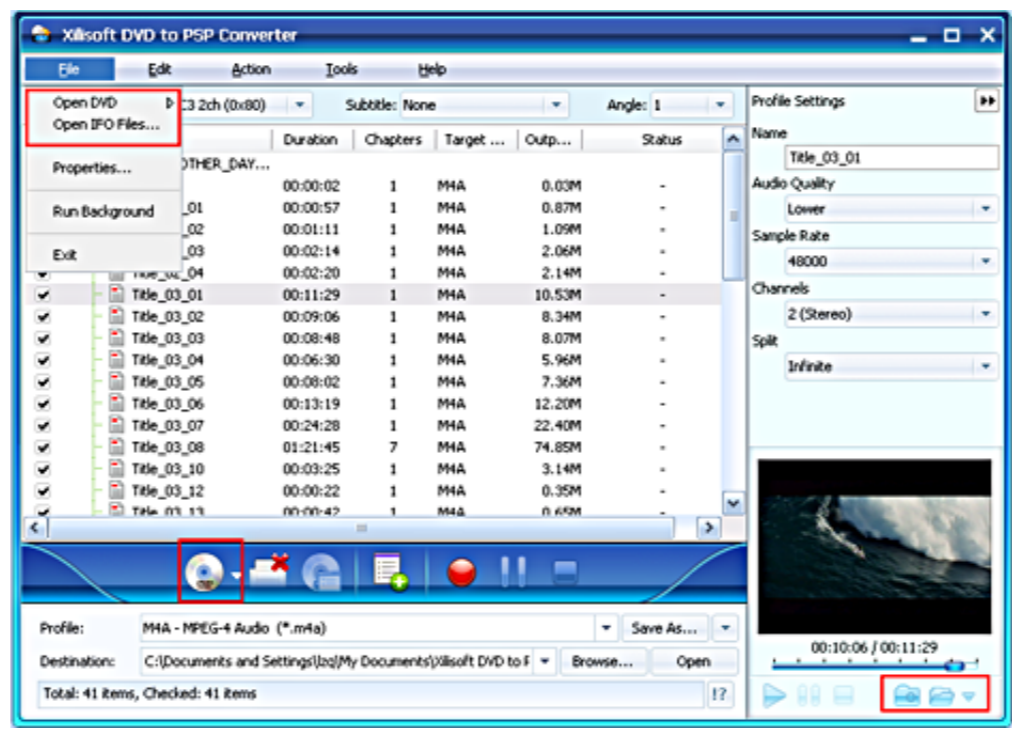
Xilisoft DVD to PSP Converter

File Edit Action Tools Help

Open DVD
Open IFO Files...
Properties...
Run Background
Exit

C3 2ch (0x80) Subtitle: None Angle: 1

| | Name | Duration | Chapters | Target ... | Outp... | Status |
|---|---|---|---|---|---|---|
| | OTHER_DAY... | | | | | |
| | | 00:00:02 | 1 | M4A | 0.03M | - |
| | _01 | 00:00:57 | 1 | M4A | 0.87M | - |
| | _02 | 00:01:11 | 1 | M4A | 1.09M | - |
| | _03 | 00:02:14 | 1 | M4A | 2.06M | - |
| ✔ | Title_02_04 | 00:02:20 | 1 | M4A | 2.14M | - |
| ✔ | Title_03_01 | 00:11:29 | 1 | M4A | 10.53M | - |
| ✔ | Title_03_02 | 00:09:06 | 1 | M4A | 8.34M | - |
| ✔ | Title_03_03 | 00:08:48 | 1 | M4A | 8.07M | - |
| ✔ | Title_03_04 | 00:06:30 | 1 | M4A | 5.96M | - |
| ✔ | Title_03_05 | 00:08:02 | 1 | M4A | 7.36M | - |
| ✔ | Title_03_06 | 00:13:19 | 1 | M4A | 12.20M | - |
| ✔ | Title_03_07 | 00:24:28 | 1 | M4A | 22.40M | - |
| ✔ | Title_03_08 | 01:21:45 | 7 | M4A | 74.85M | - |
| ✔ | Title_03_10 | 00:03:25 | 1 | M4A | 3.14M | - |
| ✔ | Title_03_12 | 00:00:22 | 1 | M4A | 0.35M | - |
| ✔ | Title_03_13 | 00:00:42 | 1 | M4A | 0.65M | - |

Profile Settings
Name
Title_03_01
Audio Quality
Lower
Sample Rate
48000
Channels
2 (Stereo)
Split
Infinite

00:10:06 / 00:11:29

Profile: M4A - MPEG-4 Audio (*.m4a) Save As...
Destination: C:\Documents and Settings\lzq\My Documents\Xilisoft DVD to P Browse... Open
Total: 41 items, Checked: 41 items !?